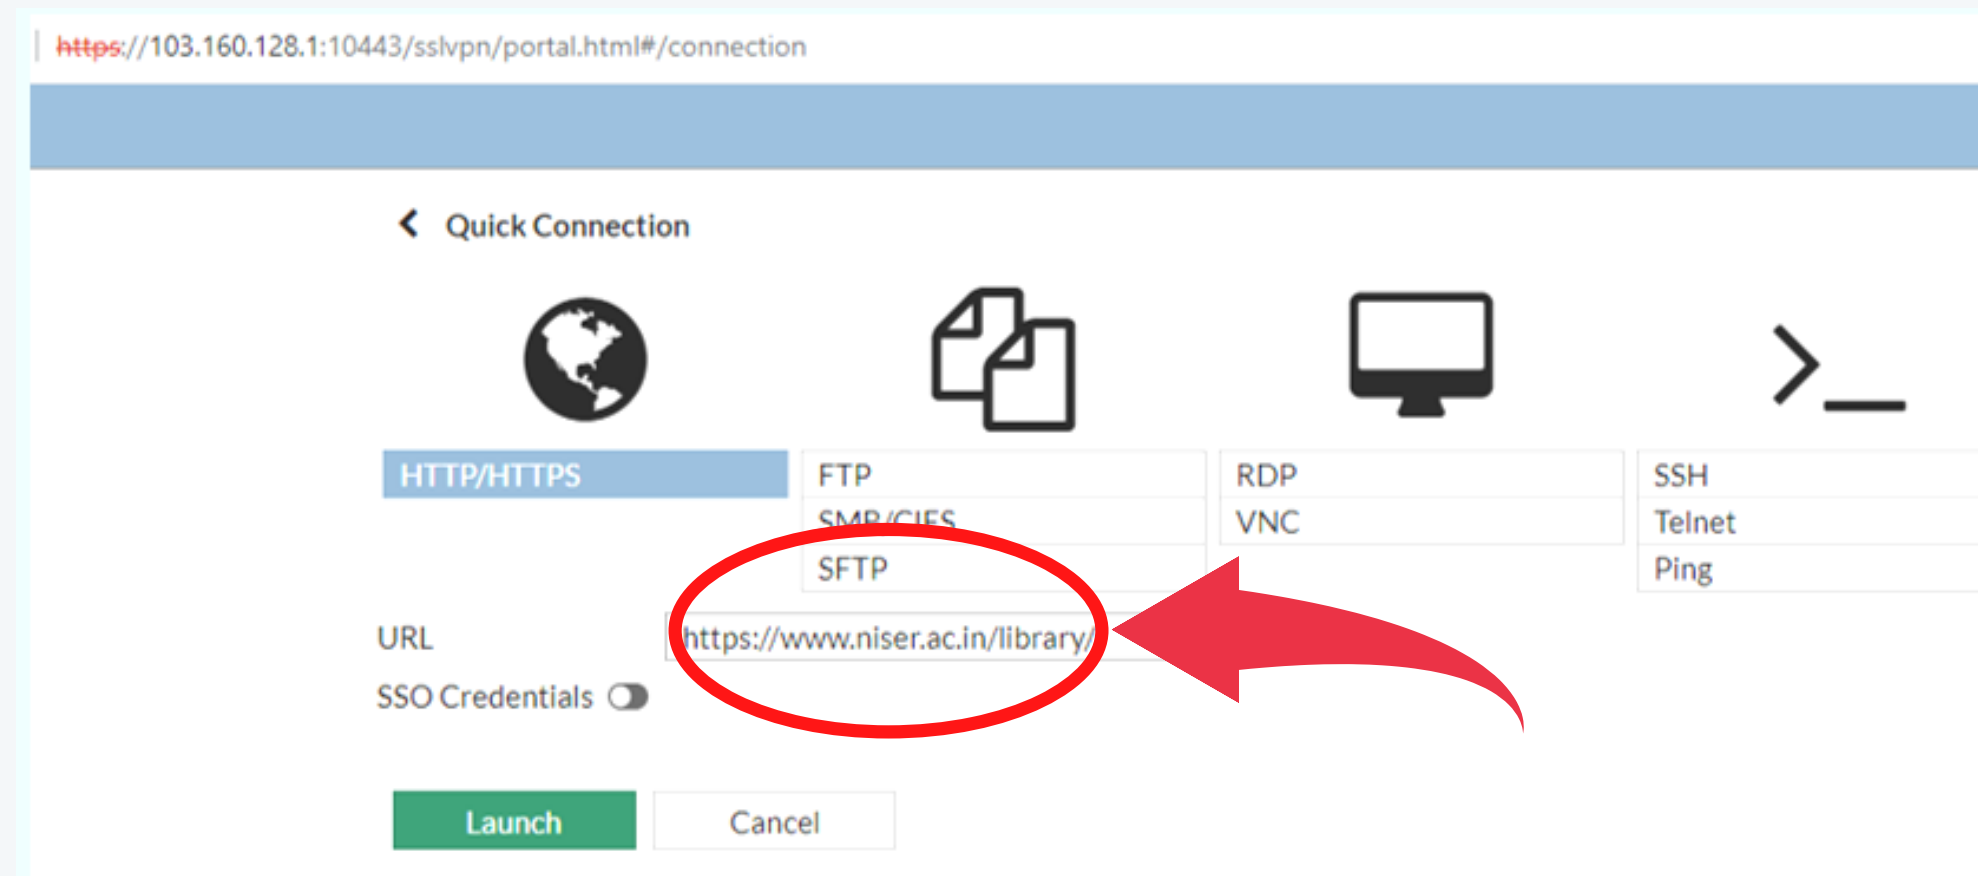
https://103.160.128.1:10443/sslvpn/portal.html#/connection

Quick Connection

HTTP/HTTPS

FTP
SMB/CIFS
SFTP

RDP
VNC

SSH
Telnet
Ping

URL https://www.niser.ac.in/library/

SSO Credentials

Launch Cancel